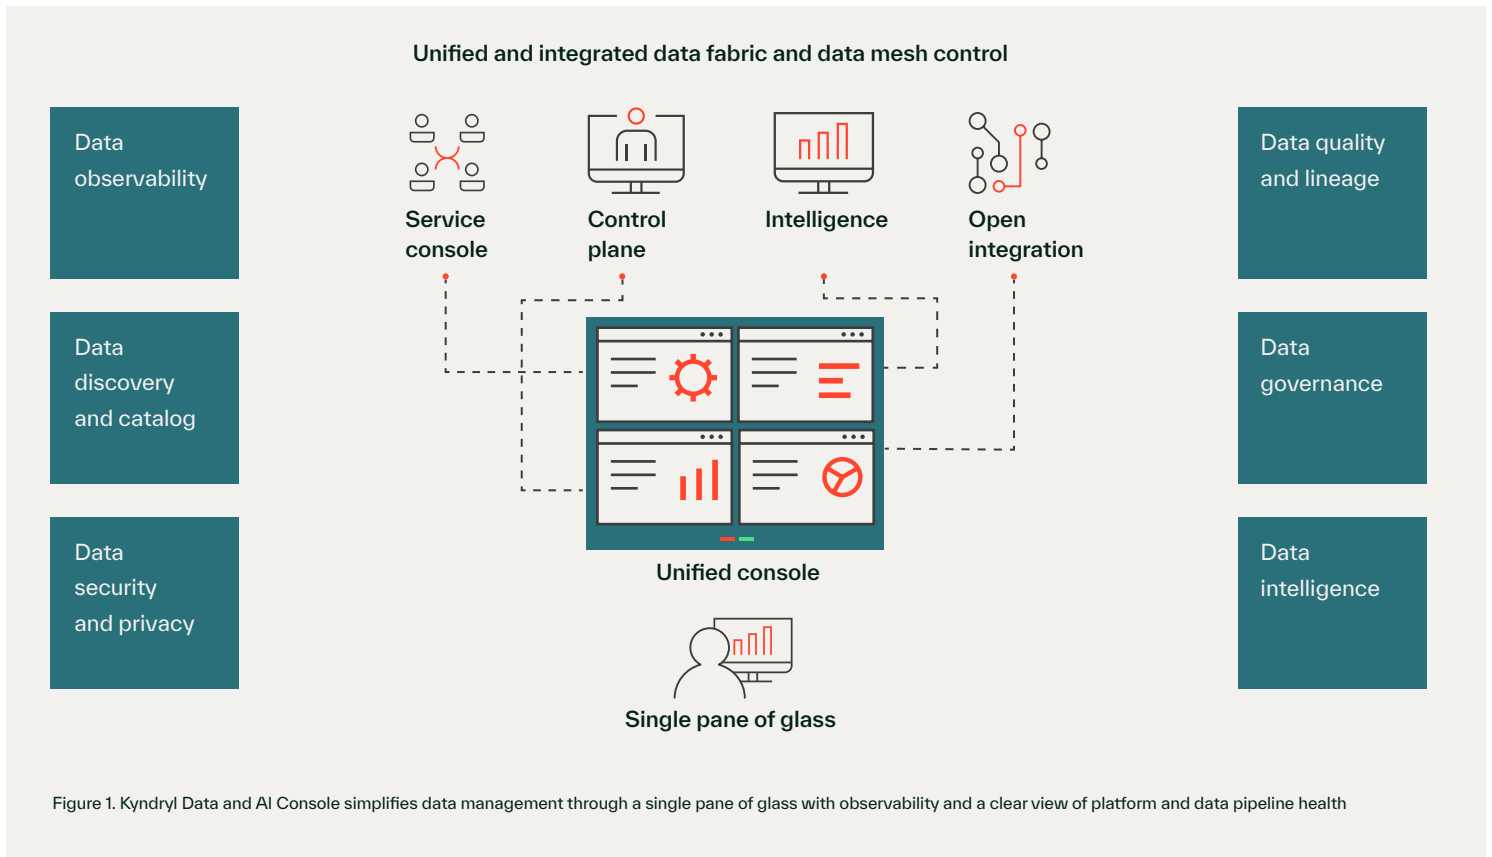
Unified and integrated data fabric and data mesh control

Data observability

Data discovery and catalog

Data security and privacy

Service console

Control plane

Intelligence

Open integration

Data quality and lineage

Data governance

Data intelligence

Unified console

Single pane of glass

Figure 1. Kyndryl Data and AI Console simplifies data management through a single pane of glass with observability and a clear view of platform and data pipeline health